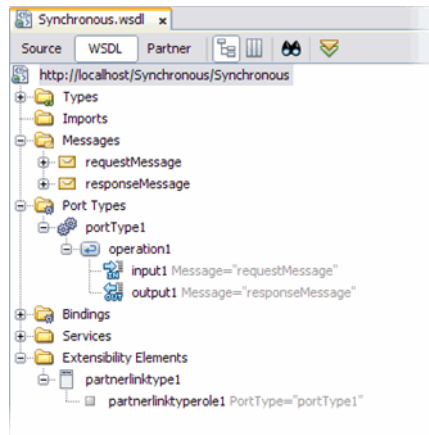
Synchronous.wsdl ×

Source WSDL Partner

http://localhost/Synchronous/Synchronous

Types

Imports

Messages

requestMessage

responseMessage

Port Types

portType1

operation1

input1 Message="requestMessage"

output1 Message="responseMessage"

Bindings

Services

Extensibility Elements

partnerlinktype1

partnerlinktyperole1 PortType="portType1"